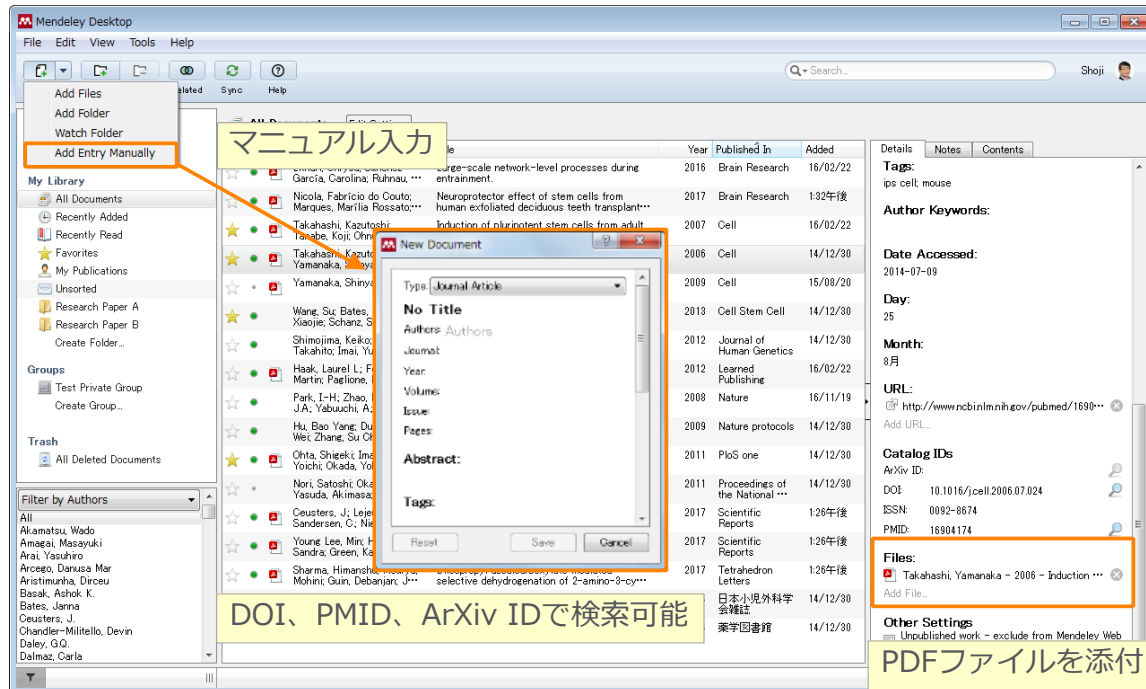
Mendeley Desktop

File Edit View Tools Help

Related Sync Help

Search...

Shoji

Add Files
Add Folder
Watch Folder
Add Entry Manually

マニュアル入力

My Library
All Documents
Recently Added
Recently Read
Favorites
My Publications
Unsorted
Research Paper A
Research Paper B
Create Folder...

Groups
Test Private Group
Create Group...

Trash
All Deleted Documents

Filter by Authors
All
Akamatsu, Wado
Amagai, Masayuki
Arai, Yasuhiro
Arcego, Danusa Mar
Aristimunha, Dirceu
Basak, Ashok K.
Bates, Janna
Ceusters, J.
Chandler-Militello, Devin
Daley, G.Q.
Dalmaz, Carla

All Documents Edit Settings

| | | | Authors | Title | Year | Published In | Added |
|---|---|---|---|---|---|---|---|
| | | | García, Carolina; Ruhnau, ... | Large-scale network-level processes during entrainment. | 2016 | Brain Research | 16/02/22 |
| | | | Nicola, Fabrício do Couto; Marques, Marília Rossato;... | Neuroprotector effect of stem cells from human exfoliated deciduous teeth transplant... | 2017 | Brain Research | 1:32午後 |
| | | | Takahashi, Kazutoshi; Tanabe, Koji; Ohn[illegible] | Induction of pluripotent stem cells from adult | 2007 | Cell | 16/02/22 |
| | | | Takahashi, Kazuto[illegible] Yamanaka, S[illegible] | | 2006 | Cell | 14/12/30 |
| | | | Yamanaka, Shinya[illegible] | | 2009 | Cell | 15/08/20 |
| | | | Wang, Su; Bates, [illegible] Xiaojie; Schanz, S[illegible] | | 2013 | Cell Stem Cell | 14/12/30 |
| | | | Shimojima, Keiko; Takahito; Imai, Yu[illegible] | | 2012 | Journal of Human Genetics | 14/12/30 |
| | | | Haak, Laurel L; F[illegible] Martin; Paglione, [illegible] | | 2012 | Learned Publishing | 16/02/22 |
| | | | Park, I-H; Zhao, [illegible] J.A; Yabuuchi, A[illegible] | | 2008 | Nature | 16/11/19 |
| | | | Hu, Bao Yang; Du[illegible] Wei; Zhang, Su Ch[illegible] | | 2009 | Nature protocols | 14/12/30 |
| | | | Ohta, Shigeki; Ima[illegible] Yoichi; Okada, Yo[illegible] | | 2011 | PloS one | 14/12/30 |
| | | | Nori, Satoshi; Oka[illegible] Yasuda, Akimasa;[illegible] | | 2011 | Proceedings of the National ... | 14/12/30 |
| | | | Ceusters, J.; Leje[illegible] Sandersen, C.; Nie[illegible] | | 2017 | Scientific Reports | 1:26午後 |
| | | | Young Lee, Min; H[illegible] Sandra; Green, Ka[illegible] | | 2017 | Scientific Reports | 1:26午後 |
| | | | Sharma, Himansh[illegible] Mohini; Guin, Debanjan; J... | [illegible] selective dehydrogenation of 2-amino-3-cy... | 2017 | Tetrahedron Letters | 1:26午後 |
| | | | | | | 日本小児外科学会雑誌 | 14/12/30 |
| | | | | | | 薬学図書館 | 14/12/30 |

New Document
Type: Journal Article
No Title
Authors Authors
Journal:
Year:
Volume:
Issue:
Pages:
Abstract:
Tags:
Reset Save Cancel

DOI、PMID、ArXiv IDで検索可能

Details Notes Contents
Tags:
ips cell; mouse
Author Keywords:
Date Accessed:
2014-07-09
Day:
25
Month:
8月
URL:
http://www.ncbi.nlm.nih.gov/pubmed/1690...
Add URL...
Catalog IDs
ArXiv ID:
DOI: 10.1016/j.cell.2006.07.024
ISSN: 0092-8674
PMID: 16904174
Files:
Takahashi, Yamanaka - 2006 - Induction ...
Add File...
Other Settings
Unpublished work - exclude from Mendeley Web

PDFファイルを添付